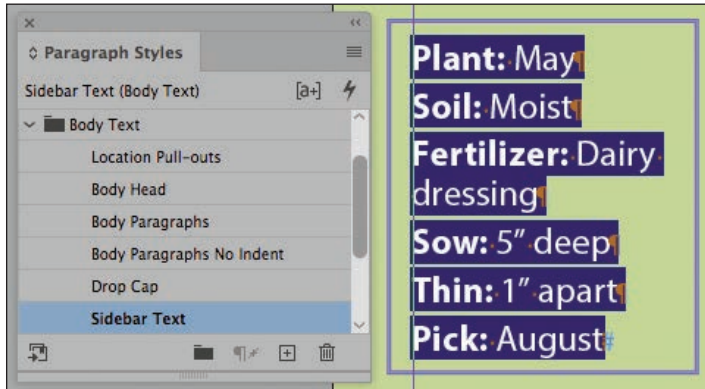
×
‹‹
◊ Paragraph Styles
Sidebar Text (Body Text)
[a+]
Body Text
Location Pull-outs
Body Head
Body Paragraphs
Body Paragraphs No Indent
Drop Cap
Sidebar Text

Plant: May¶
Soil: Moist¶
Fertilizer: Dairy dressing¶
Sow: 5" deep¶
Thin: 1" apart¶
Pick: August#